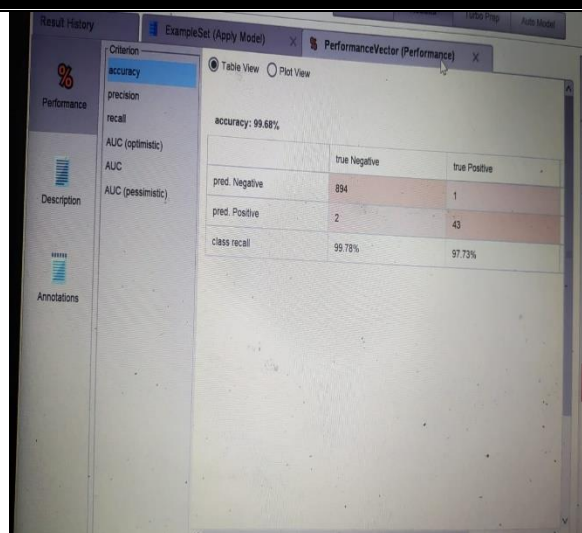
Result History

ExampleSet (Apply Model)

PerformanceVector (Performance)

Turbo Prep

Auto Model

%

Performance

Description

Annotations

Criterion

accuracy

precision

recall

AUC (optimistic)

AUC

AUC (pessimistic)

Table View Plot View

accuracy: 99.68%

| | true Negative | true Positive |
|---|---|---|
| pred. Negative | 894 | 1 |
| pred. Positive | 2 | 43 |
| class recall | 99.78% | 97.73% |